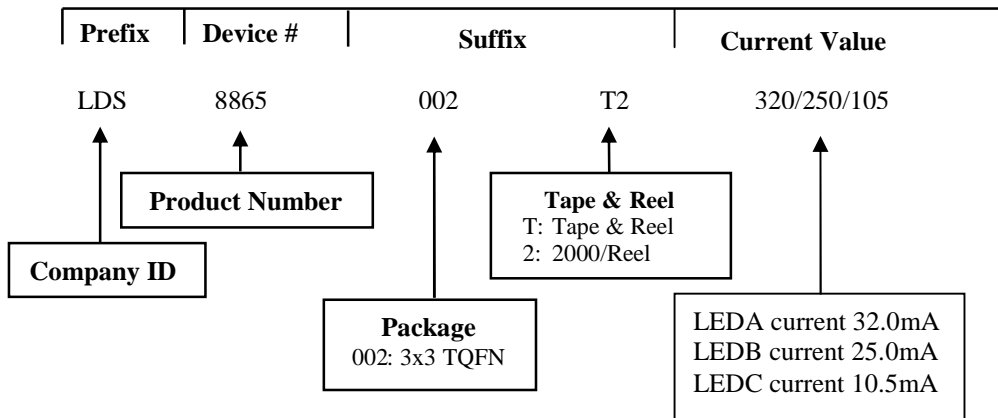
Prefix | Device # | Suffix | Current Value

LDS 8865 002 T2 320/250/105

Product Number

Tape & Reel
T: Tape & Reel
2: 2000/Reel

Company ID

Package
002: 3x3 TQFN

LEDA current 32.0mA
LEDB current 25.0mA
LEDC current 10.5mA